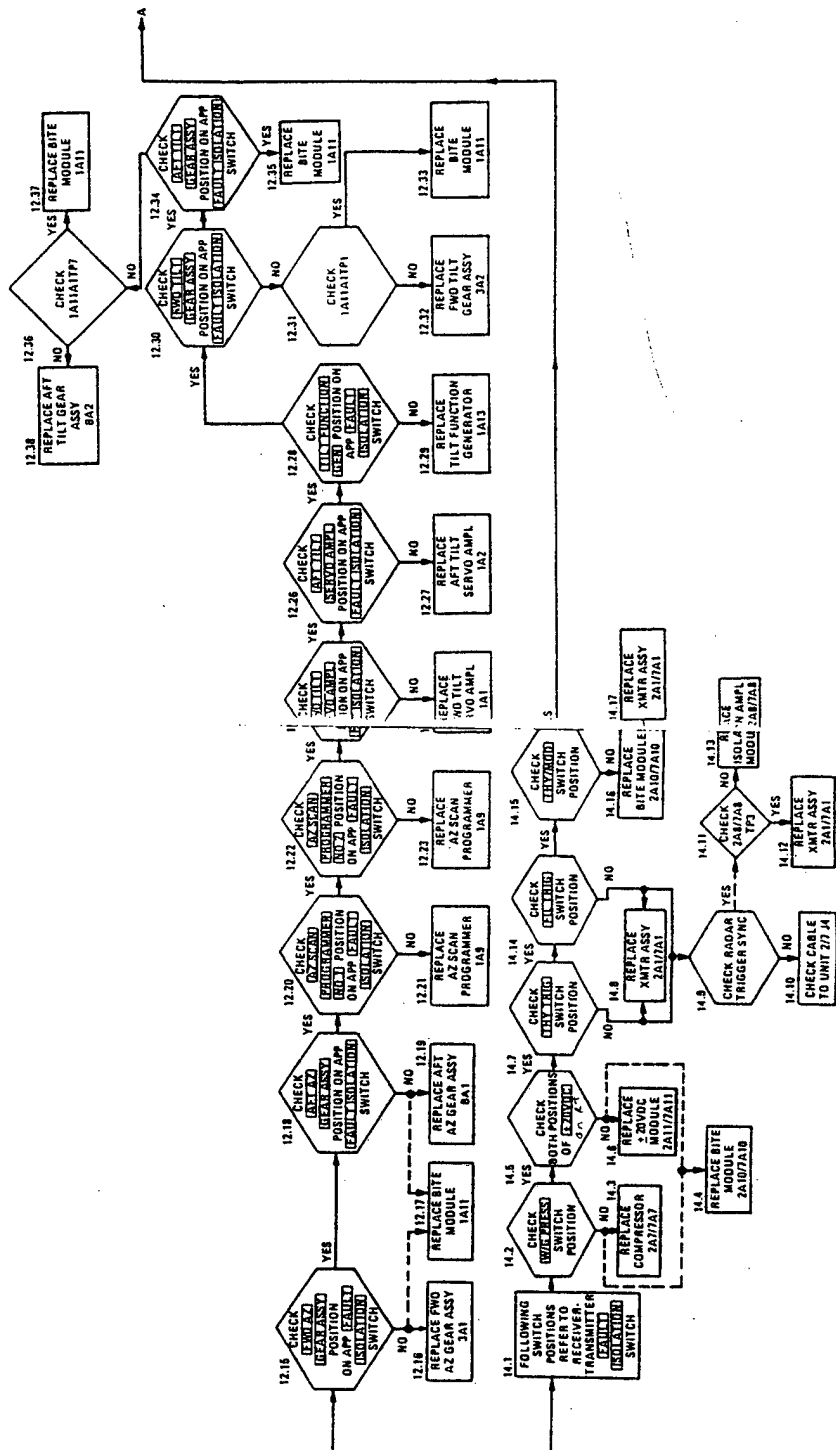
12.15
CHECK FWD AZ GEAR ASSY POSITION ON APP FAULT ISOLATION SWITCH
YES
NO
12.16
REPLACE FWD AZ GEAR ASSY 3A1

12.17
REPLACE BITE MODULE 1A11

12.18
CHECK AFT AZ GEAR ASSY POSITION ON APP FAULT ISOLATION SWITCH
YES
NO
12.19
REPLACE AFT AZ GEAR ASSY 8A1

12.20
CHECK AZ SCAN PROGRAMMER NO 1 POSITION ON APP FAULT ISOLATION SWITCH
YES
NO
12.21
REPLACE AZ SCAN PROGRAMMER 1A9

12.22
CHECK AZ SCAN PROGRAMMER NO 2 POSITION ON APP FAULT ISOLATION SWITCH
YES
NO
12.23
REPLACE AZ SCAN PROGRAMMER 1A9

CHECK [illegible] TILT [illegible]VO AMPL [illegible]ION ON APP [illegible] ISOLATION SWITCH
YES
NO
REPLACE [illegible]WD TILT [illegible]RVO AMPL 1A1

12.26
CHECK AFT TILT SERVO AMPL POSITION ON APP FAULT ISOLATION SWITCH
YES
NO
12.27
REPLACE AFT TILT SERVO AMPL 1A2

12.28
CHECK TILT FUNCTION GEN POSITION ON APP FAULT ISOLATION SWITCH
YES
NO
12.29
REPLACE TILT FUNCTION GENERATOR 1A13

12.30
CHECK FWD TILT GEAR ASSY POSITION ON APP FAULT ISOLATION SWITCH
YES
NO

12.31
CHECK 1A11A1TP1
YES
NO
12.32
REPLACE FWD TILT GEAR ASSY 3A2
12.33
REPLACE BITE MODULE 1A11

12.34
CHECK AFT TILT GEAR ASSY POSITION ON APP FAULT ISOLATION SWITCH
YES
12.35
REPLACE BITE MODULE 1A11

12.36
CHECK 1A11A1TP7
NO
YES
12.38
REPLACE AFT TILT GEAR ASSY 8A2
12.37
REPLACE BITE MODULE 1A11

A

14.1
FOLLOWING SWITCH POSITIONS REFER TO RECEIVER-TRANSMITTER FAULT ISOLATION SWITCH

14.2
CHECK WG PRESS SWITCH POSITION
YES
NO
14.3
REPLACE COMPRESSOR 2A7/7A7

14.4
REPLACE BITE MODULE 2A10/7A10

14.5
CHECK BOTH POSITIONS OF ±20VDC
on A
YES
NO
14.6
REPLACE ±20VDC MODULE 2A11/7A11

14.7
CHECK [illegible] TRIG SWITCH POSITION
YES
NO
14.8
REPLACE XMTR ASSY 2A1/7A1

14.9
CHECK RADAR TRIGGER SYNC
NO
YES
14.10
CHECK CABLE TO UNIT 2/7 J4

14.11
CHECK 2A8/7A8 TP3
NO
YES
14.12
REPLACE XMTR ASSY 2A1/7A1
14.13
R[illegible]ACE ISOLA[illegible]N AMPL MODU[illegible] 2A8/7A8

14.14
CHECK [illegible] TRIG SWITCH POSITION
YES
NO

14.15
CHECK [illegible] SWITCH POSITION
YES
NO
14.16
REPLACE BITE MODULE 2A10/7A10
14.17
REPLACE XMTR ASSY 2A1/7A1

S